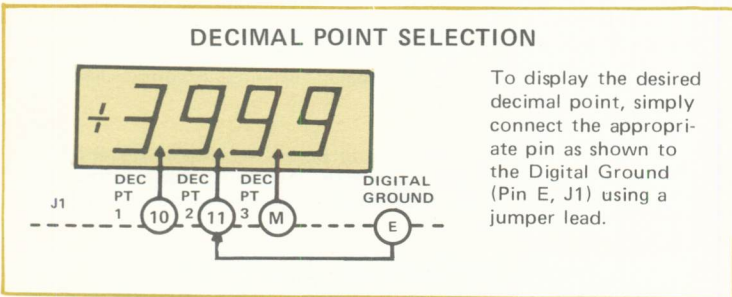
DECIMAL POINT SELECTION

-/+3999

DEC PT 1
DEC PT 2
DEC PT 3
DIGITAL GROUND

J1

10
11
M
E

To display the desired decimal point, simply connect the appropriate pin as shown to the Digital Ground (Pin E, J1) using a jumper lead.